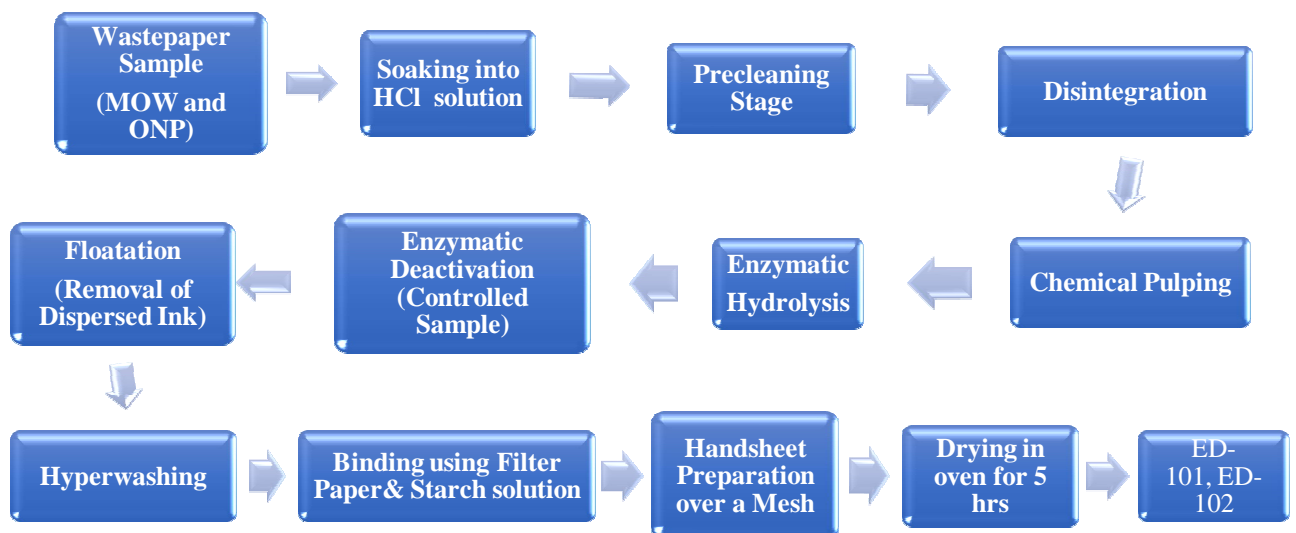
Wastepaper Sample

(MOW and ONP)

Soaking into HCl solution

Precleaning Stage

Disintegration

Chemical Pulping

Enzymatic Hydrolysis

Enzymatic Deactivation (Controlled Sample)

Floatation

(Removal of Dispersed Ink)

Hyperwashing

Binding using Filter Paper& Starch solution

Handsheet Preparation over a Mesh

Drying in oven for 5 hrs

ED-101, ED-102